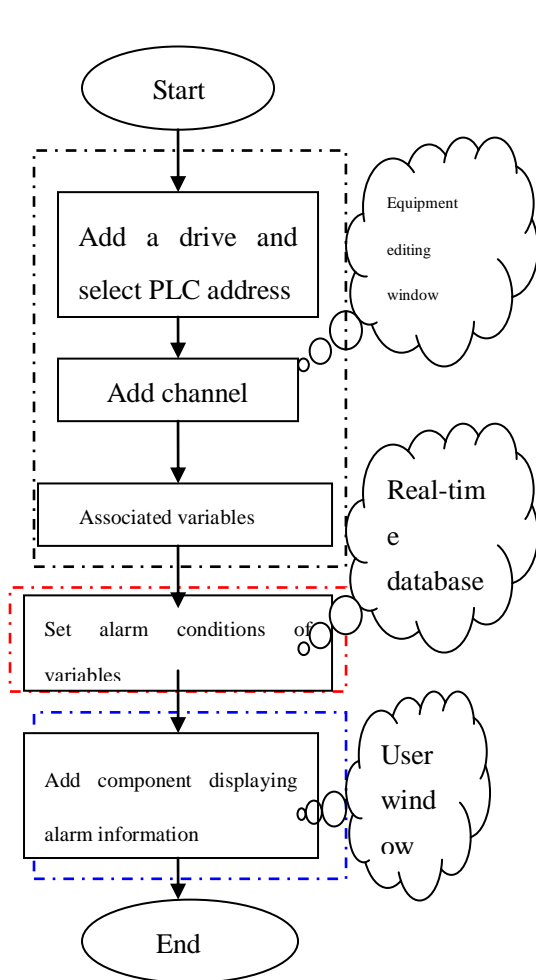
Start

Add a drive and select PLC address

Equipment editing window

Add channel

Associated variables

Real-time database

Set alarm conditions of variables

Add component displaying alarm information

User window

End